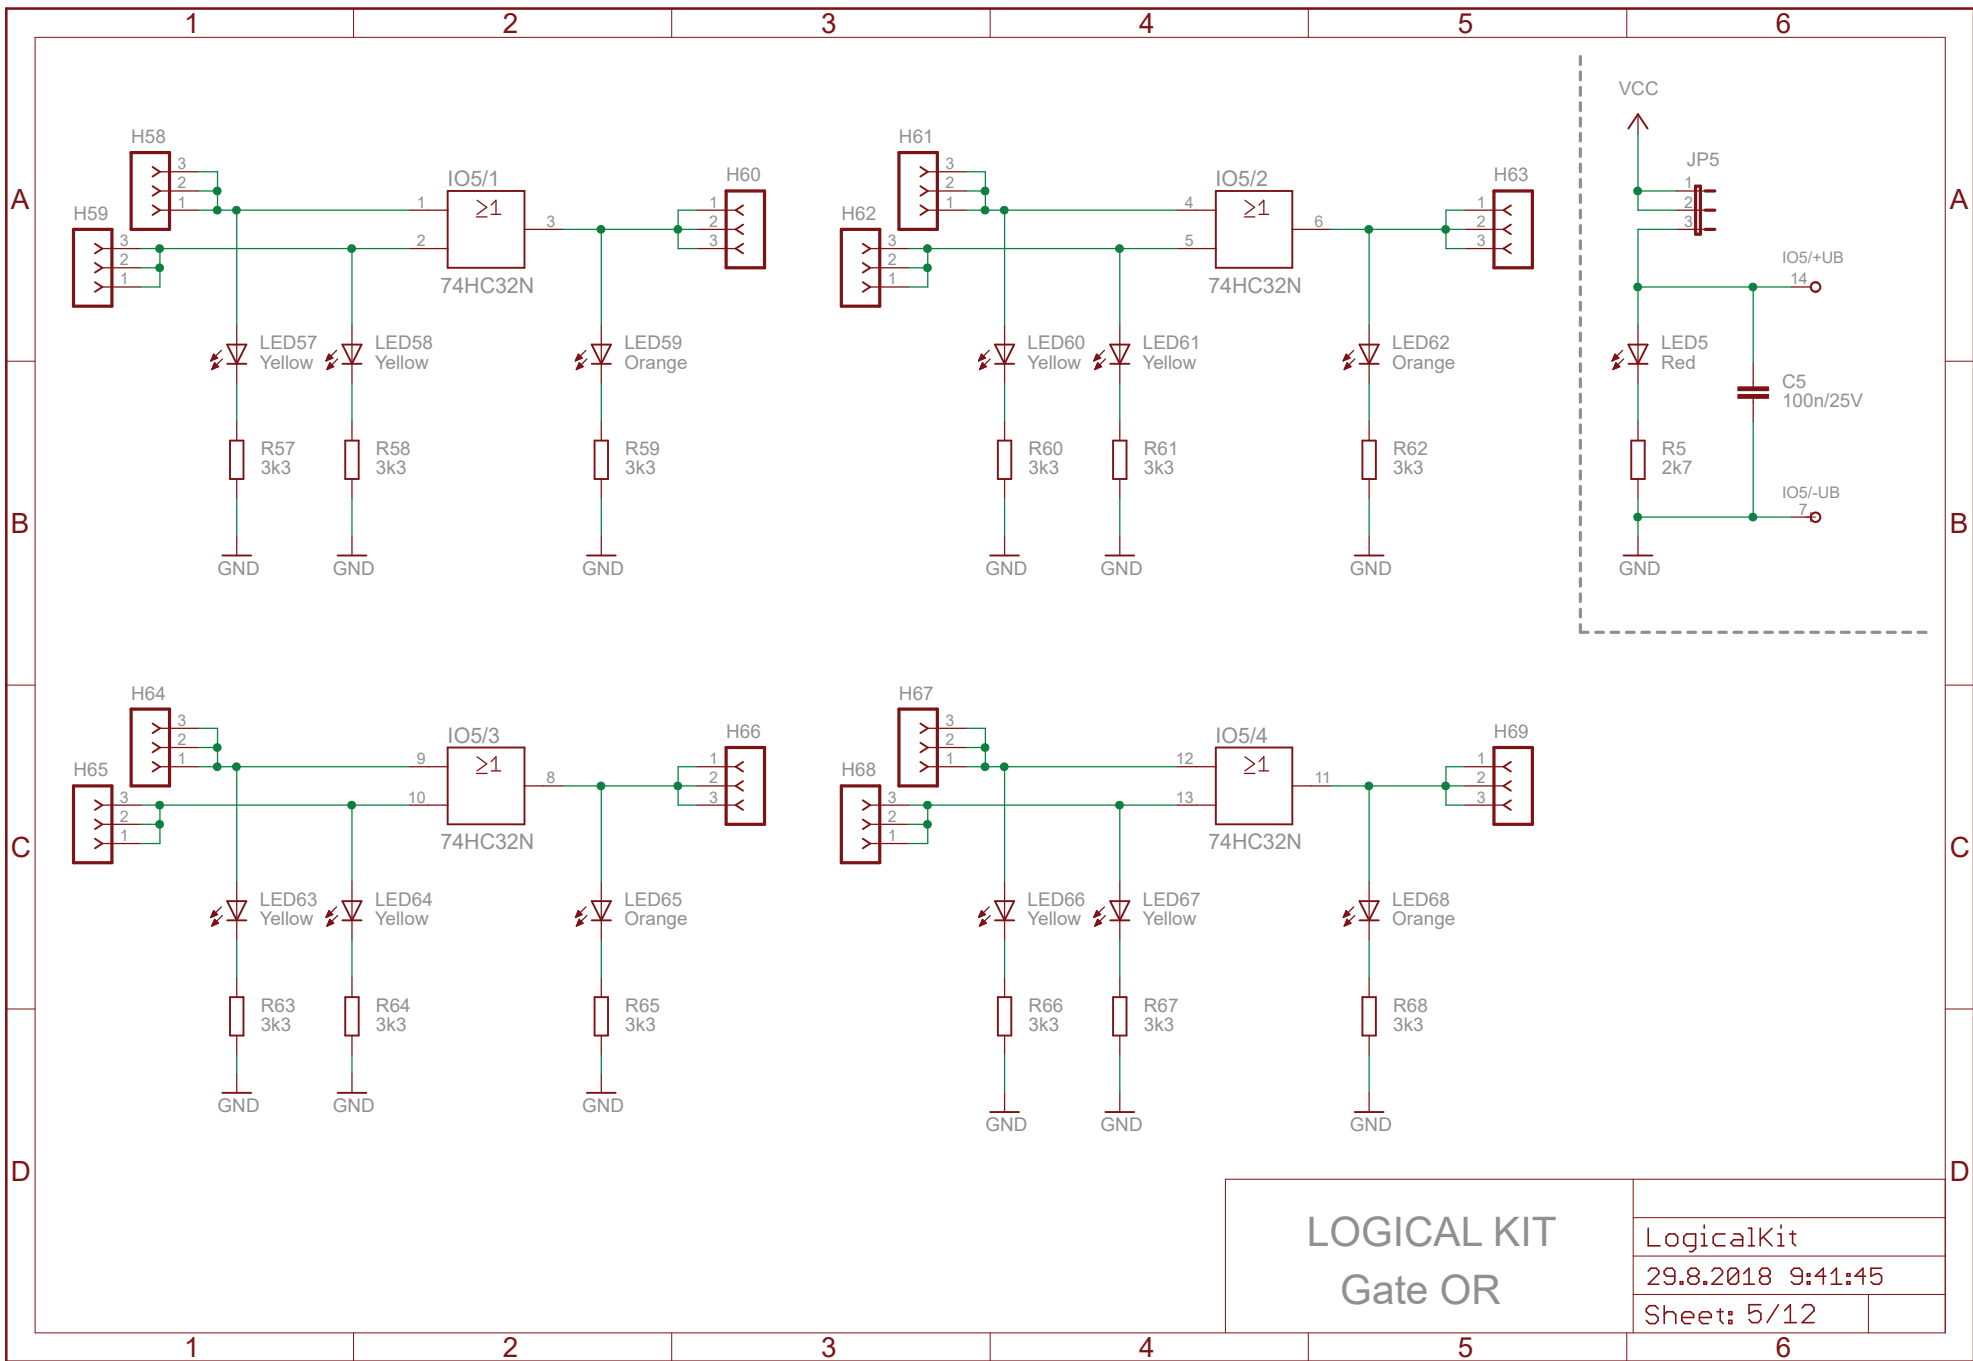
1 2 3 4 5 6

A

H58
3
2
1
H59
3
2
1
IO5/1
1
$\geq1$
2
3
74HC32N
H60
1
2
3
LED57
Yellow
LED58
Yellow
LED59
Orange
R57
3k3
R58
3k3
R59
3k3
GND GND GND

H61
3
2
1
H62
3
2
1
IO5/2
4
$\geq1$
5
6
74HC32N
H63
1
2
3
LED60
Yellow
LED61
Yellow
LED62
Orange
R60
3k3
R61
3k3
R62
3k3
GND GND GND

VCC
JP5
1
2
3
IO5/+UB
14
LED5
Red
C5
100n/25V
R5
2k7
IO5/-UB
7
GND

B

H64
3
2
1
H65
3
2
1
IO5/3
9
$\geq1$
10
8
74HC32N
H66
1
2
3
LED63
Yellow
LED64
Yellow
LED65
Orange
R63
3k3
R64
3k3
R65
3k3
GND GND GND

C

H67
3
2
1
H68
3
2
1
IO5/4
12
$\geq1$
13
11
74HC32N
H69
1
2
3
LED66
Yellow
LED67
Yellow
LED68
Orange
R66
3k3
R67
3k3
R68
3k3
GND GND GND

D

LOGICAL KIT
Gate OR

LogicalKit
29.8.2018 9:41:45
Sheet: 5/12

1 2 3 4 5 6